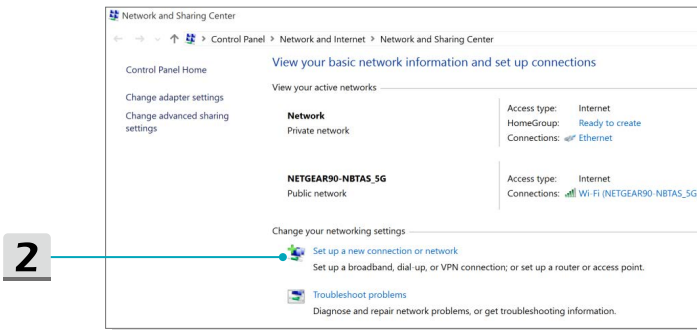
Network and Sharing Center

Control Panel > Network and Internet > Network and Sharing Center

Control Panel Home

Change adapter settings

Change advanced sharing settings

View your basic network information and set up connections

View your active networks

Network
Private network

Access type: Internet
HomeGroup: Ready to create
Connections: Ethernet

NETGEAR90-NBTAS_5G
Public network

Access type: Internet
Connections: Wi-Fi (NETGEAR90-NBTAS_5G

Change your networking settings

Set up a new connection or network
Set up a broadband, dial-up, or VPN connection; or set up a router or access point.

Troubleshoot problems
Diagnose and repair network problems, or get troubleshooting information.

2